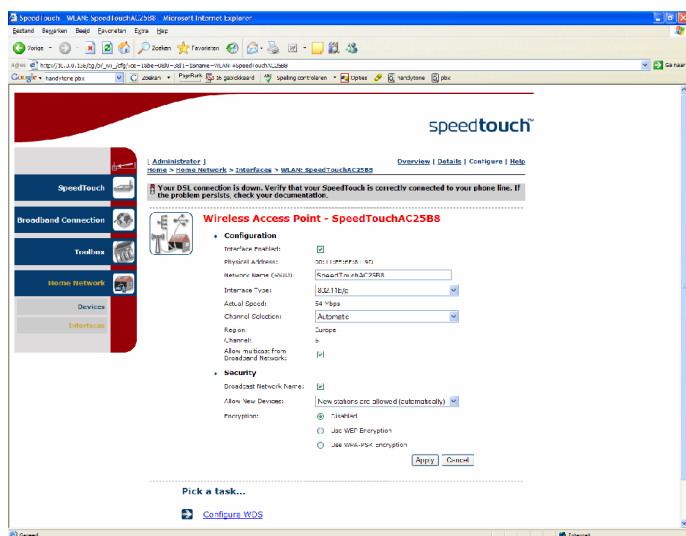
SpeedTouch WLAN: SpeedTouchAC25B8 - Microsoft Internet Explorer

Bestand Bewerken Beeld Favorieten Extra Help

Vorige Zoeken Favorieten

Adres http://10.0.0.138/cgi/b/_wli_/cfg/?ce=1&be=0&l0=3&l1=3&name=WLAN:+SpeedTouchAC25B8 Ga naar

Google handsfree pbx Zoeken PageRank 26 geblokkeerd Spelling controleren Opties handsfree pbx

speedtouch™

SpeedTouch

Broadband Connection

Toolbox

Home Network

Devices

Interfaces

| Administrator |
Home > Home Network > Interfaces > WLAN: SpeedTouchAC25B8

Overview | Details | Configure | Help

Your DSL connection is down. Verify that your SpeedTouch is correctly connected to your phone line. If the problem persists, check your documentation.

Wireless Access Point - SpeedTouchAC25B8

Configuration

Interface Enabled:

Physical Address: 00:11:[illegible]

Network Name (SSID): SpeedTouchAC25B8

Interface Type: 802.11b/g

Actual Speed: 54 Mbps

Channel Selection: Automatic

Region: Europe

Channel: 6

Allow multicast from Broadband Network:

Security

Broadcast Network Name:

Allow New Devices: New stations are allowed (automatically)

Encryption: Disabled

Use WEP Encryption

Use WPA-PSK Encryption

Apply Cancel

Pick a task...

Configure WDS

Gereed Internet